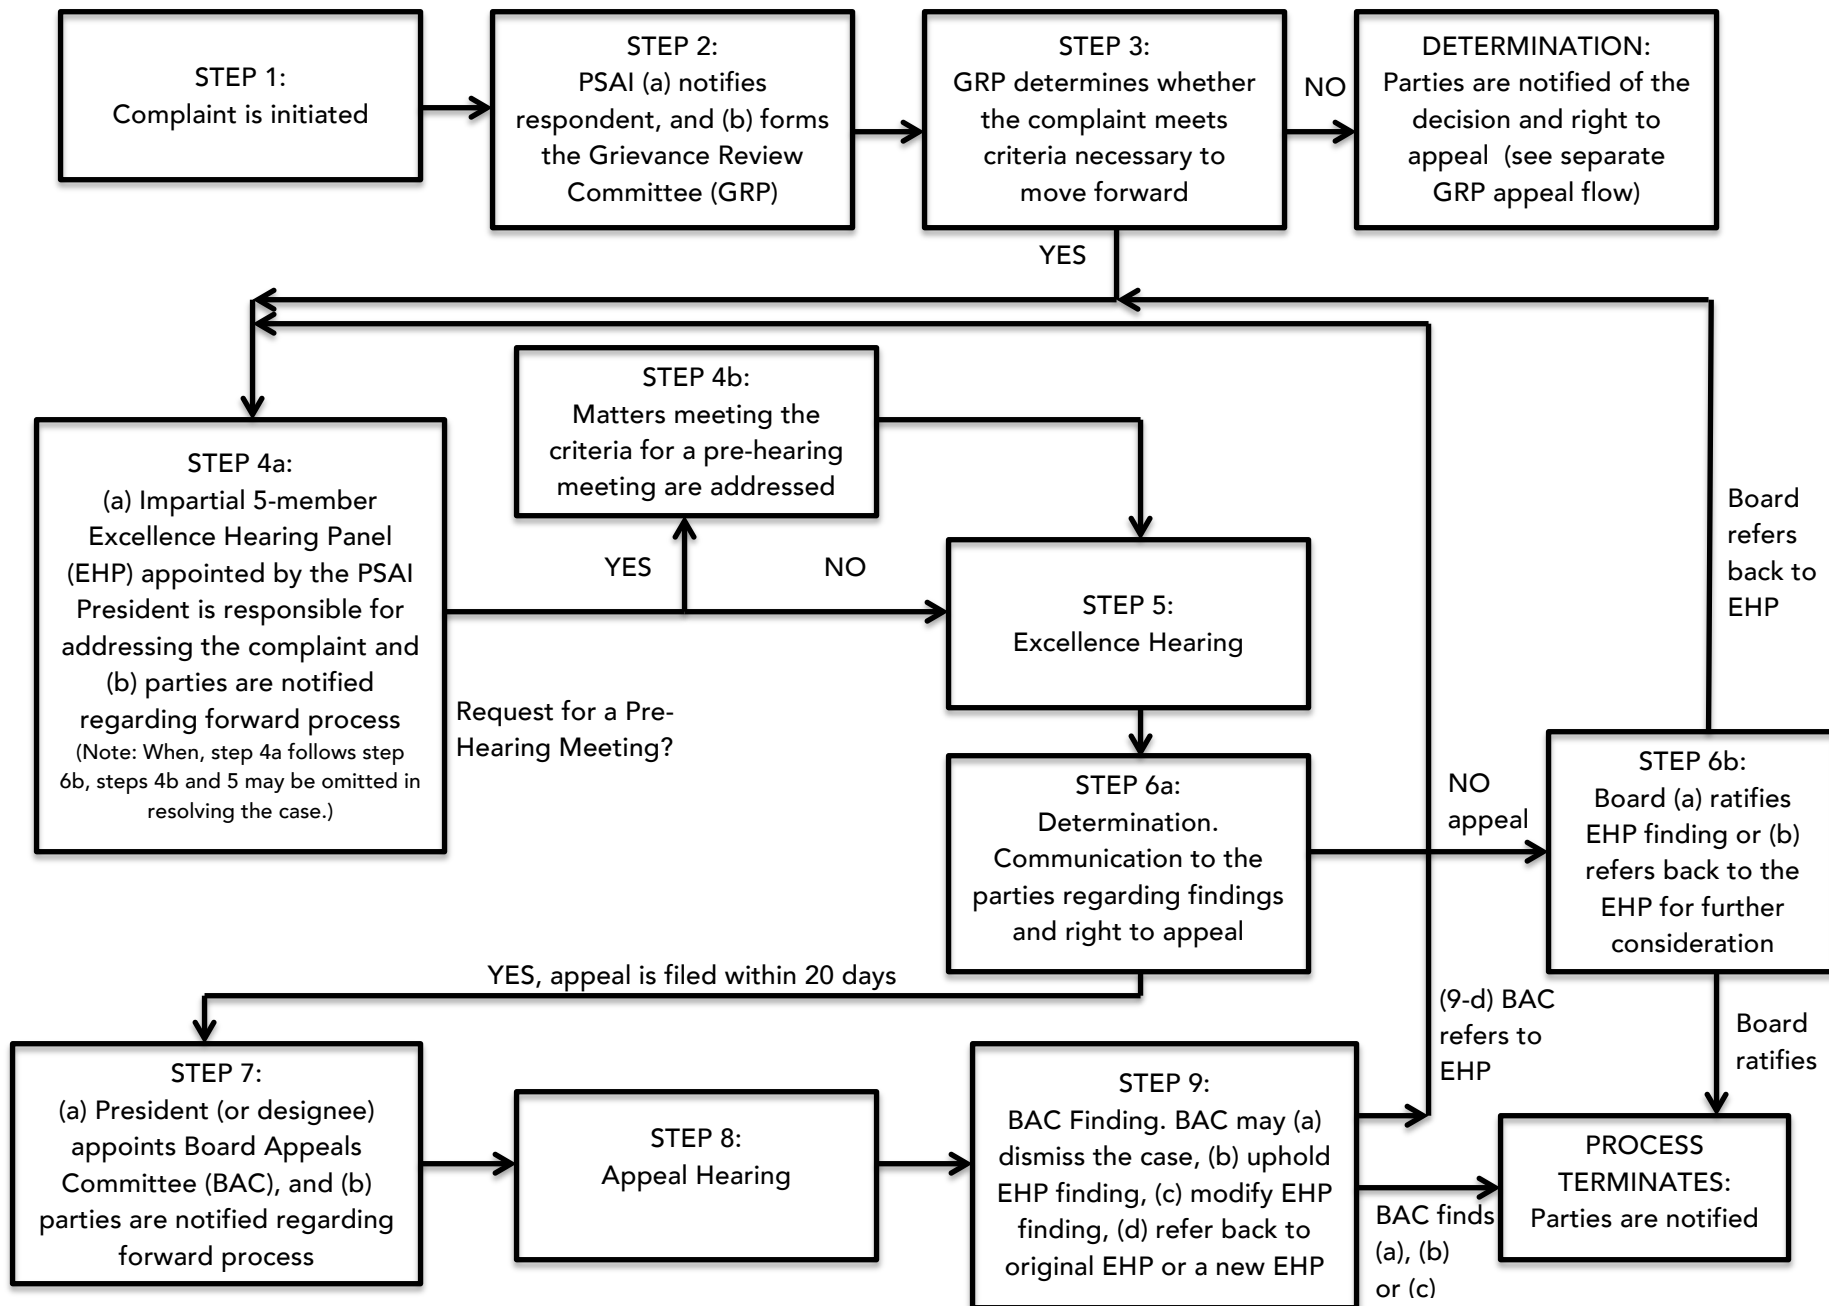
STEP 1:
Complaint is initiated

STEP 2:
PSAI (a) notifies respondent, and (b) forms the Grievance Review Committee (GRP)

STEP 3:
GRP determines whether the complaint meets criteria necessary to move forward

NO

DETERMINATION:
Parties are notified of the decision and right to appeal (see separate GRP appeal flow)

YES

STEP 4b:
Matters meeting the criteria for a pre-hearing meeting are addressed

STEP 4a:
(a) Impartial 5-member Excellence Hearing Panel (EHP) appointed by the PSAI President is responsible for addressing the complaint and (b) parties are notified regarding forward process
(Note: When, step 4a follows step 6b, steps 4b and 5 may be omitted in resolving the case.)

YES

NO

Request for a Pre-Hearing Meeting?

STEP 5:
Excellence Hearing

Board refers back to EHP

STEP 6a:
Determination. Communication to the parties regarding findings and right to appeal

NO appeal

STEP 6b:
Board (a) ratifies EHP finding or (b) refers back to the EHP for further consideration

YES, appeal is filed within 20 days

(9-d) BAC refers to EHP

Board ratifies

STEP 7:
(a) President (or designee) appoints Board Appeals Committee (BAC), and (b) parties are notified regarding forward process

STEP 8:
Appeal Hearing

STEP 9:
BAC Finding. BAC may (a) dismiss the case, (b) uphold EHP finding, (c) modify EHP finding, (d) refer back to original EHP or a new EHP

BAC finds (a), (b) or (c)

PROCESS TERMINATES:
Parties are notified